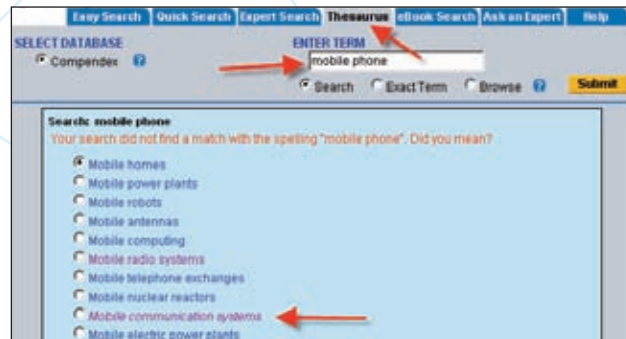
Easy Search | Quick Search | Expert Search | Thesaurus | eBook Search | Ask an Expert | Help

SELECT DATABASE
Compendex

ENTER TERM
mobile phone

Search  Exact Term  Browse

Submit

Search: mobile phone
Your search did not find a match with the spelling "mobile phone". Did you mean?

Mobile homes
Mobile power plants
Mobile robots
Mobile antennas
Mobile computing
Mobile radio systems
Mobile telephone exchanges
Mobile nuclear reactors
Mobile communication systems
Mobile electric power plants